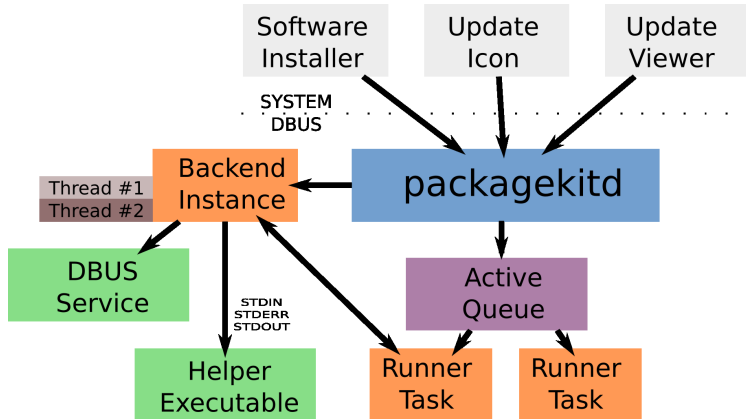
Software Installer

Update Icon

Update Viewer

SYSTEM DBUS

packagekitd

Backend Instance

Thread #1

Thread #2

DBUS Service

STDIN STDERR STDOUT

Helper Executable

Active Queue

Runner Task

Runner Task